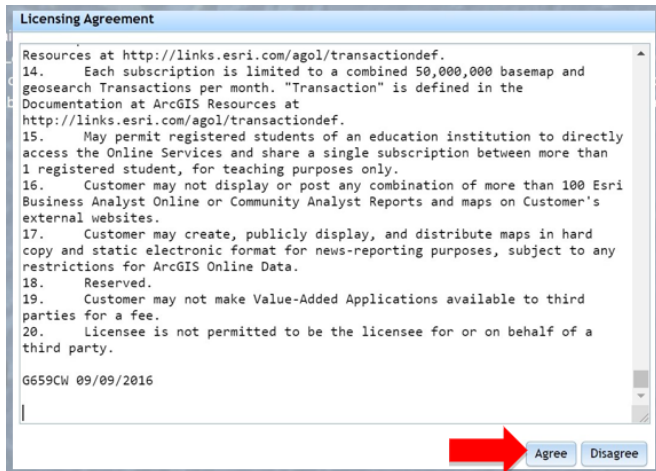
Licensing Agreement

Resources at http://links.esri.com/agol/transactiondef.
14. Each subscription is limited to a combined 50,000,000 basemap and geosearch Transactions per month. "Transaction" is defined in the Documentation at ArcGIS Resources at http://links.esri.com/agol/transactiondef.
15. May permit registered students of an education institution to directly access the Online Services and share a single subscription between more than 1 registered student, for teaching purposes only.
16. Customer may not display or post any combination of more than 100 Esri Business Analyst Online or Community Analyst Reports and maps on Customer's external websites.
17. Customer may create, publicly display, and distribute maps in hard copy and static electronic format for news-reporting purposes, subject to any restrictions for ArcGIS Online Data.
18. Reserved.
19. Customer may not make Value-Added Applications available to third parties for a fee.
20. Licensee is not permitted to be the licensee for or on behalf of a third party.

G659CW 09/09/2016

Agree Disagree